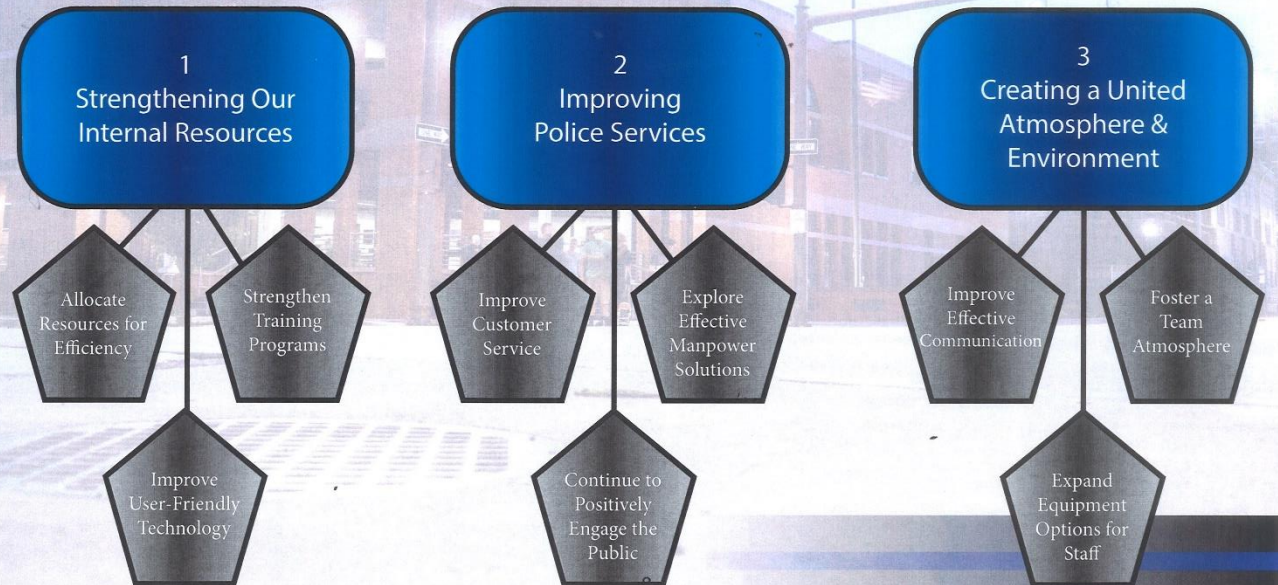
1
Strengthening Our Internal Resources

Allocate Resources for Efficiency

Strengthen Training Programs

Improve User-Friendly Technology

2
Improving Police Services

Improve Customer Service

Explore Effective Manpower Solutions

Continue to Positively Engage the Public

3
Creating a United Atmosphere & Environment

Improve Effective Communication

Foster a Team Atmosphere

Expand Equipment Options for Staff